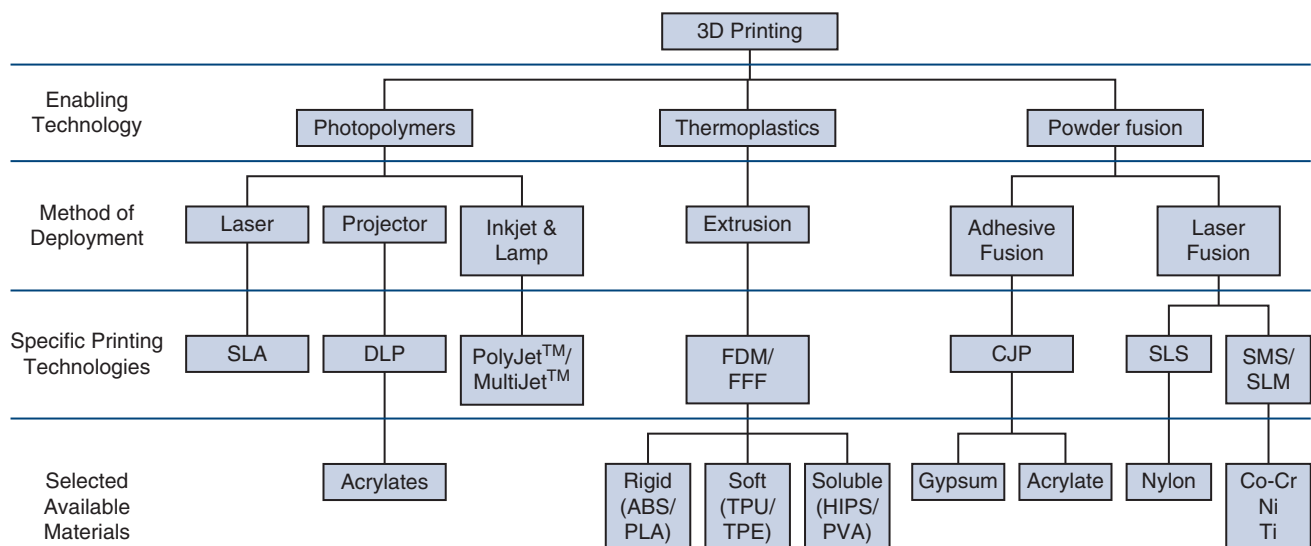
3D Printing

Enabling Technology

Photopolymers

Thermoplastics

Powder fusion

Method of Deployment

Laser

Projector

Inkjet & Lamp

Extrusion

Adhesive Fusion

Laser Fusion

Specific Printing Technologies

SLA

DLP

PolyJet$^{TM}$/ MultiJet$^{TM}$

FDM/ FFF

CJP

SLS

SMS/ SLM

Selected Available Materials

Acrylates

Rigid (ABS/ PLA)

Soft (TPU/ TPE)

Soluble (HIPS/ PVA)

Gypsum

Acrylate

Nylon

Co-Cr Ni Ti